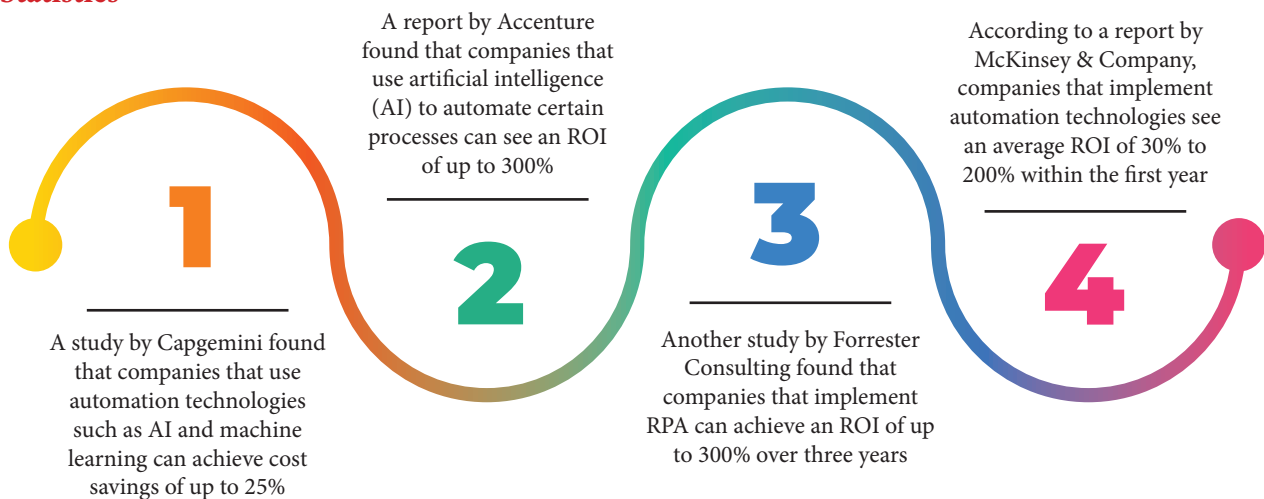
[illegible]

1

A study by Capgemini found that companies that use automation technologies such as AI and machine learning can achieve cost savings of up to 25%

A report by Accenture found that companies that use artificial intelligence (AI) to automate certain processes can see an ROI of up to 300%

2

3

Another study by Forrester Consulting found that companies that implement RPA can achieve an ROI of up to 300% over three years

According to a report by McKinsey & Company, companies that implement automation technologies see an average ROI of 30% to 200% within the first year

4